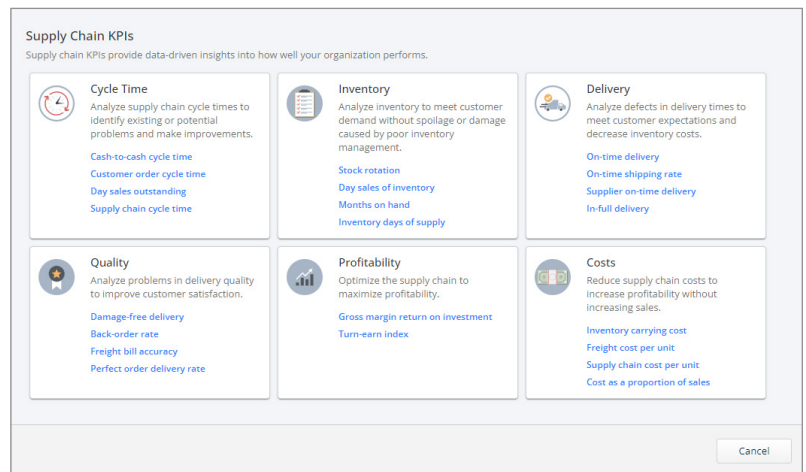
Supply Chain KPIs
Supply chain KPIs provide data-driven insights into how well your organization performs.

Cycle Time
Analyze supply chain cycle times to identify existing or potential problems and make improvements.
Cash-to-cash cycle time
Customer order cycle time
Day sales outstanding
Supply chain cycle time

Inventory
Analyze inventory to meet customer demand without spoilage or damage caused by poor inventory management.
Stock rotation
Day sales of inventory
Months on hand
Inventory days of supply

Delivery
Analyze defects in delivery times to meet customer expectations and decrease inventory costs.
On-time delivery
On-time shipping rate
Supplier on-time delivery
In-full delivery

Quality
Analyze problems in delivery quality to improve customer satisfaction.
Damage-free delivery
Back-order rate
Freight bill accuracy
Perfect order delivery rate

Profitability
Optimize the supply chain to maximize profitability.
Gross margin return on investment
Turn-earn index

Costs
Reduce supply chain costs to increase profitability without increasing sales.
Inventory carrying cost
Freight cost per unit
Supply chain cost per unit
Cost as a proportion of sales

Cancel